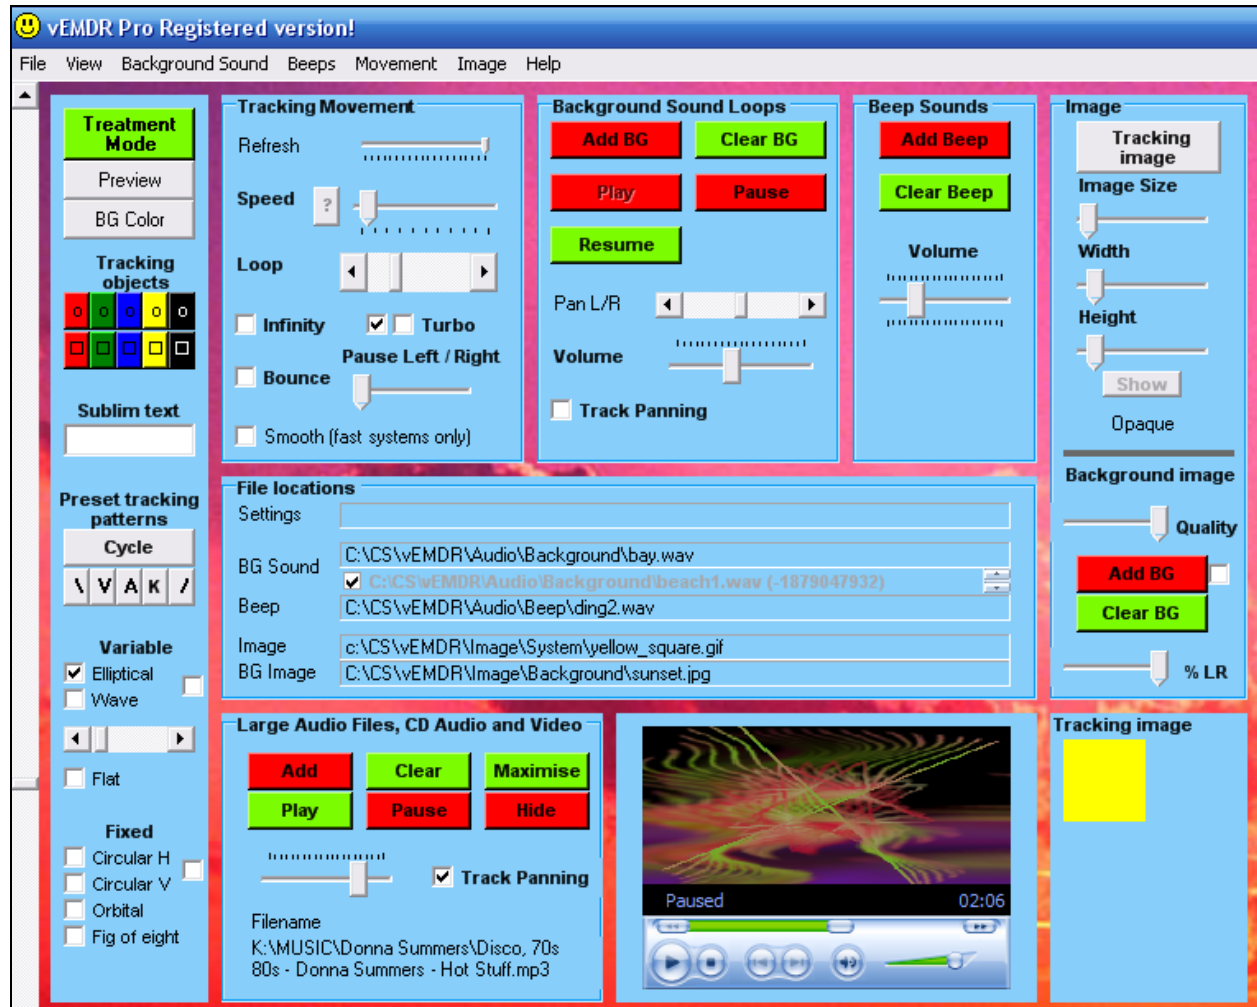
vEMDR Pro Registered version!

File View Background Sound Beeps Movement Image Help

Treatment Mode
Preview
BG Color

Tracking objects
o o o o o

Sublim text

Preset tracking patterns
Cycle
\ V A K /

Variable
Elliptical
Wave

Flat

Fixed
Circular H
Circular V
Orbital
Fig of eight

Tracking Movement
Refresh
Speed ?
Loop
Infinity
Turbo
Pause Left / Right
Bounce
Smooth (fast systems only)

Background Sound Loops
Add BG
Clear BG
Play
Pause
Resume
Pan L/R
Volume
Track Panning

Beep Sounds
Add Beep
Clear Beep
Volume

Image
Tracking image
Image Size
Width
Height
Show
Opaque
Background image
Quality
Add BG
Clear BG
% LR

File locations
Settings
BG Sound C:\CS\vEMDR\Audio\Background\bay.wav
C:\CS\vEMDR\Audio\Background\beach1.wav (-1879047932)
Beep C:\CS\vEMDR\Audio\Beep\ding2.wav
Image c:\CS\vEMDR\Image\System\yellow_square.gif
BG Image C:\CS\vEMDR\Image\Background\sunset.jpg

Large Audio Files, CD Audio and Video
Add
Clear
Maximise
Play
Pause
Hide
Track Panning
Filename
K:\MUSIC\Donna Summers\Disco, 70s 80s - Donna Summers - Hot Stuff.mp3

Paused 02:06

Tracking image